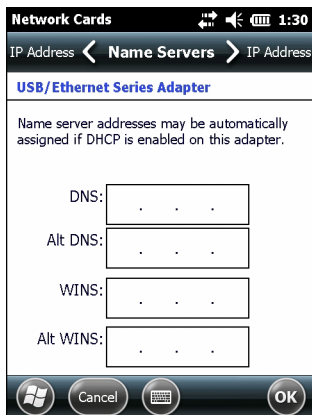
Network Cards 1:30

IP Address < Name Servers > IP Address

USB/Ethernet Series Adapter

Name server addresses may be automatically assigned if DHCP is enabled on this adapter.

DNS: . . .

Alt DNS: . . .

WINS: . . .

Alt WINS: . . .

Cancel

OK